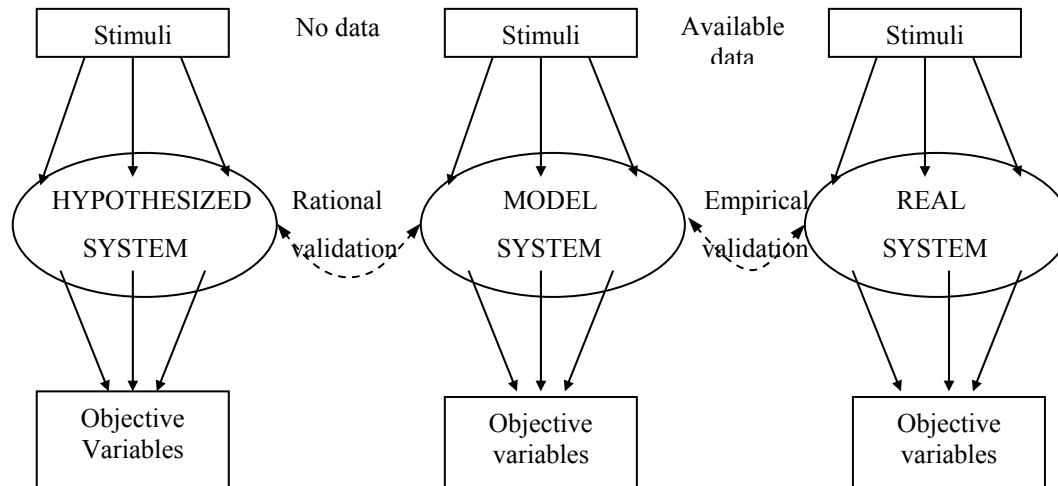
Stimuli

No data

Stimuli

Available data

Stimuli

HYPOTHESIZED SYSTEM

Rational validation

MODEL SYSTEM

Empirical validation

REAL SYSTEM

Objective Variables

Objective variables

Objective variables